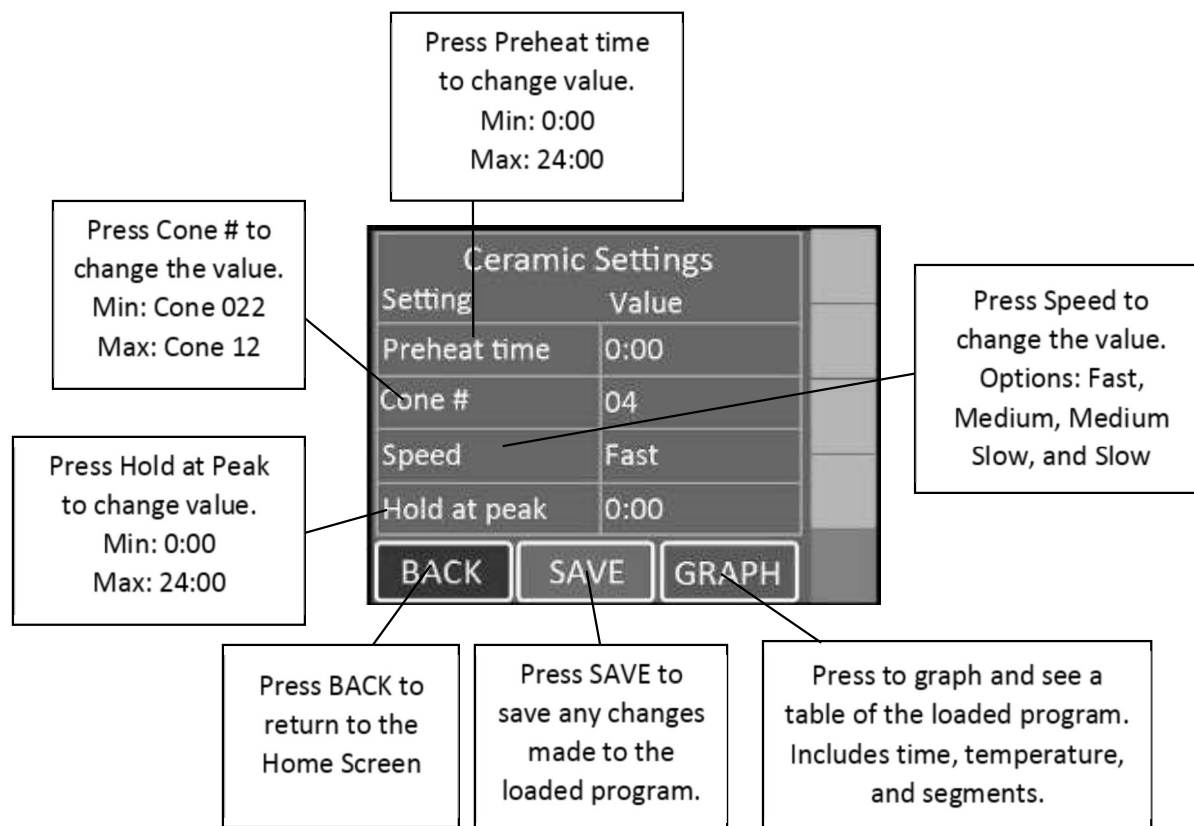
Press Preheat time to change value.
Min: 0:00
Max: 24:00

Press Cone # to change the value.
Min: Cone 022
Max: Cone 12

Ceramic Settings

| Setting | Value |
|---|---|
| Preheat time | 0:00 |
| Cone # | 04 |
| Speed | Fast |
| Hold at peak | 0:00 |

BACK SAVE GRAPH

Press Speed to change the value.
Options: Fast, Medium, Medium Slow, and Slow

Press Hold at Peak to change value.
Min: 0:00
Max: 24:00

Press BACK to return to the Home Screen

Press SAVE to save any changes made to the loaded program.

Press to graph and see a table of the loaded program. Includes time, temperature, and segments.